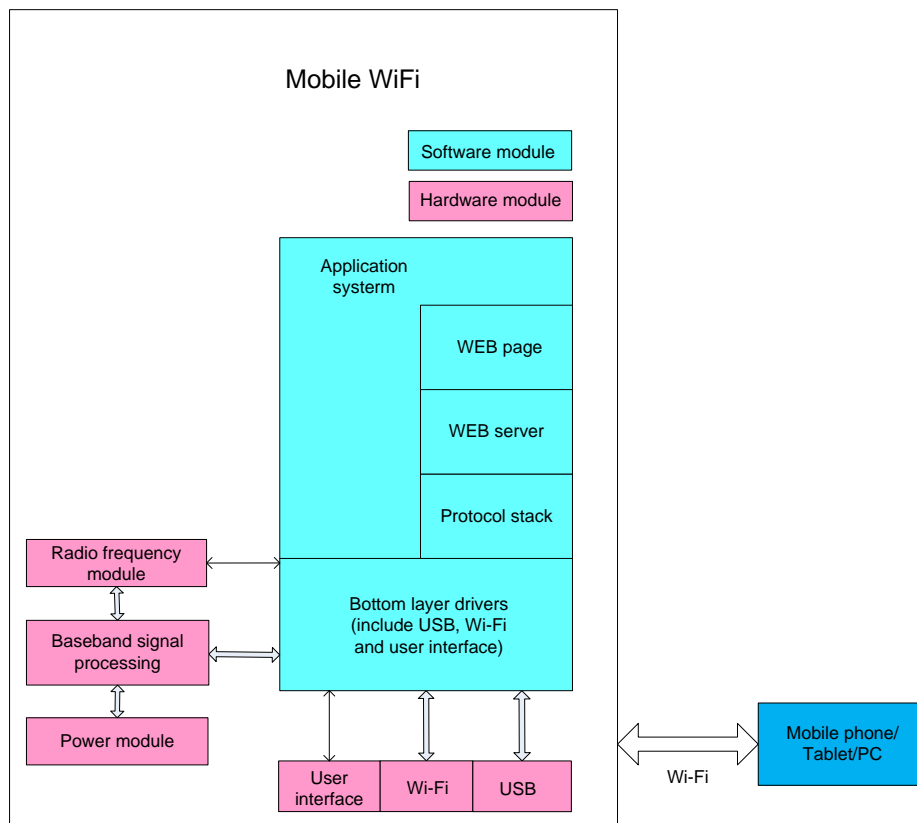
Mobile WiFi

Software module

Hardware module

Application systerm

WEB page

WEB server

Protocol stack

Radio frequency module

Baseband signal processing

Power module

Bottom layer drivers (include USB, Wi-Fi and user interface)

User interface

Wi-Fi

USB

Wi-Fi

Mobile phone/ Tablet/PC